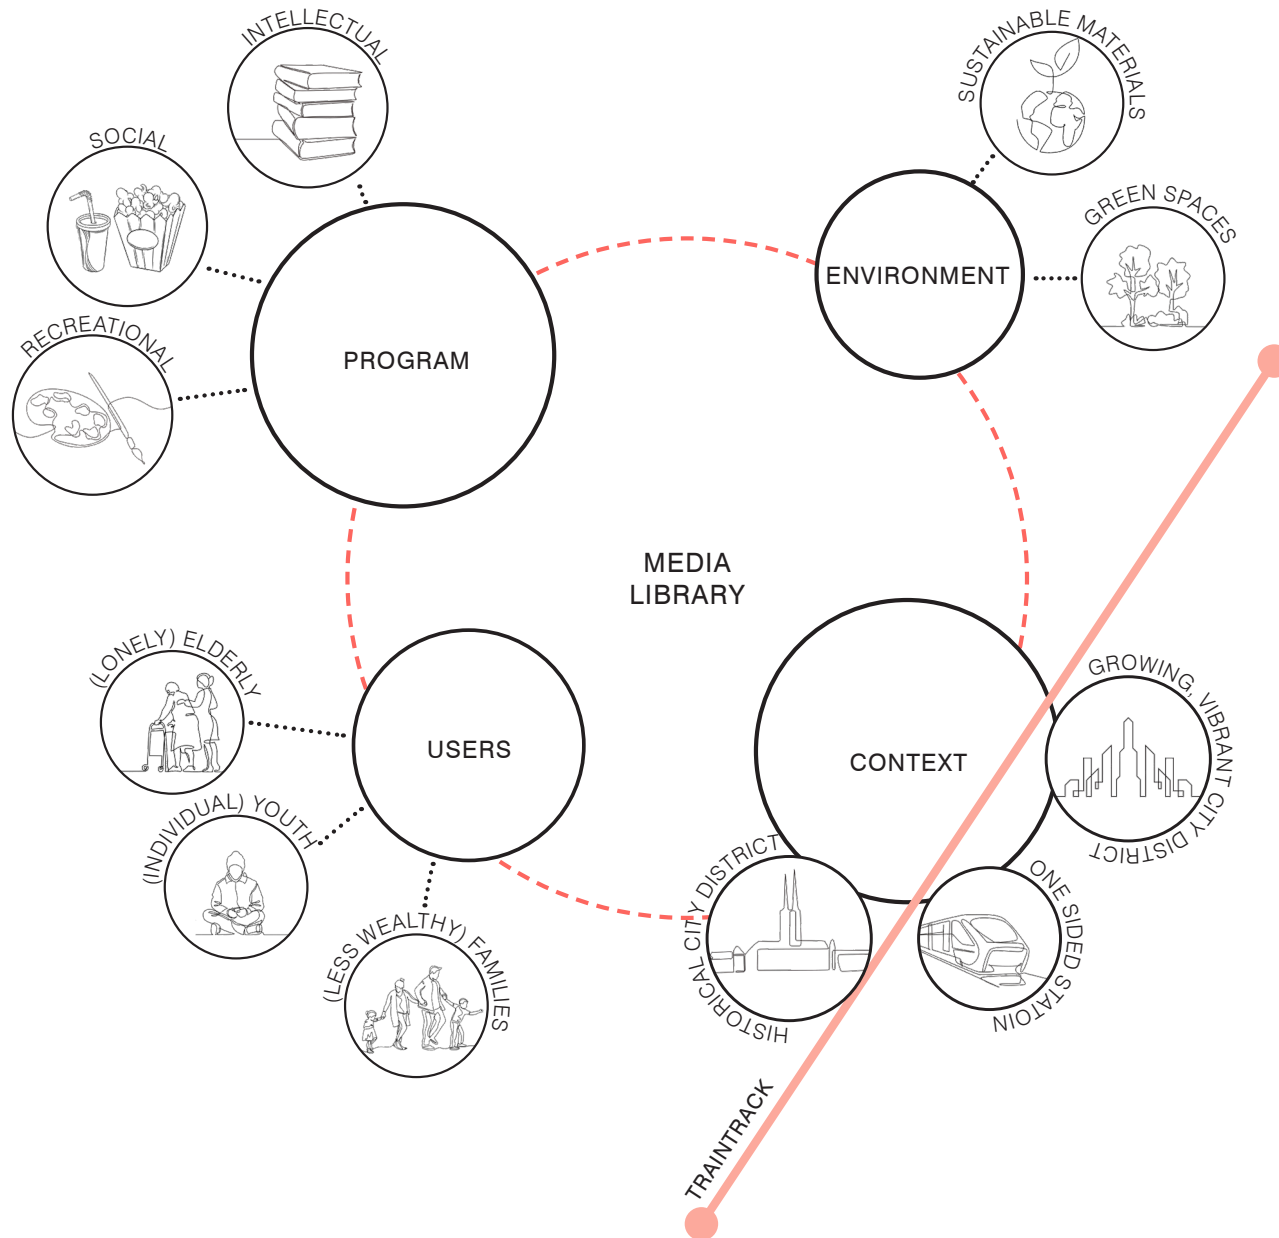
INTELLECTUAL

SOCIAL

RECREATIONAL

PROGRAM

SUSTAINABLE MATERIALS

GREEN SPACES

ENVIRONMENT

MEDIA LIBRARY

(LONELY) ELDERLY

(INDIVIDUAL) YOUTH

(LESS WEALTHY) FAMILIES

USERS

CONTEXT

GROWING, VIBRANT CITY DISTRICT

HISTORICAL CITY DISTRICT

ONE SIDED STATION

TRAINTRACK